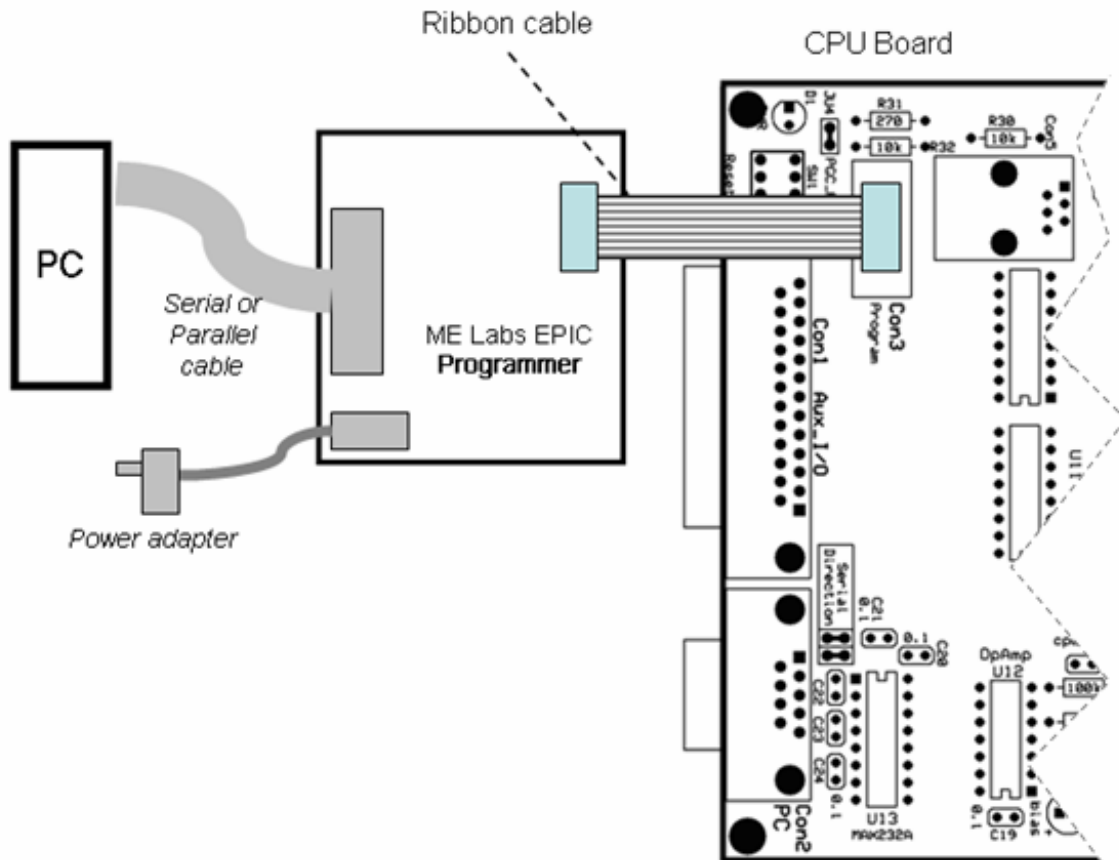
Ribbon cable

CPU Board

PC

Serial or Parallel cable

ME Labs EPIC Programmer

Power adapter

D1

JU4

R31

270

10k

R32

R30

10k

Con5

Reset

SW1

PGC

Con3

Program

Con1 Aux. I/O

U11

Serial Direction

C21

0.1

0.1

C20

DpAmp

U12

100k

C22

C23

C24

0.1

U13

MAX232A

Con2

PC

0.1

C19

bias